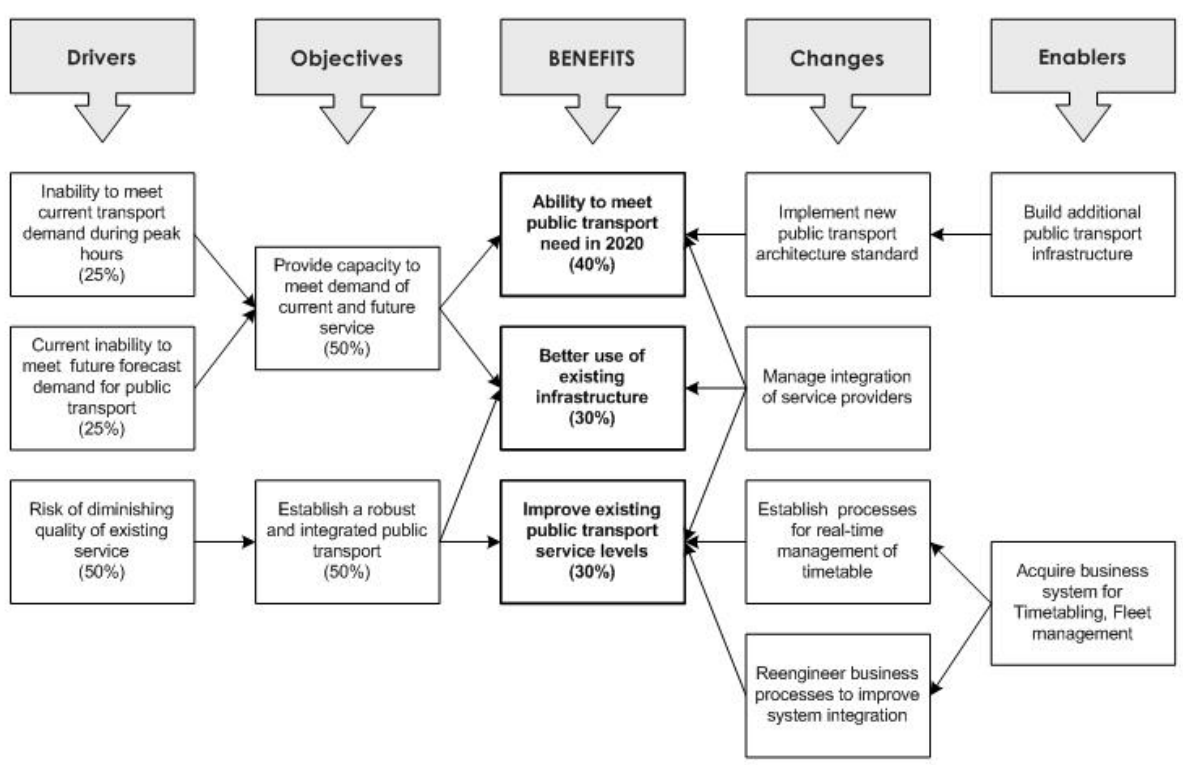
Drivers

Objectives

BENEFITS

Changes

Enablers

Inability to meet current transport demand during peak hours (25%)

Current inability to meet future forecast demand for public transport (25%)

Risk of diminishing quality of existing service (50%)

Provide capacity to meet demand of current and future service (50%)

Establish a robust and integrated public transport (50%)

Ability to meet public transport need in 2020 (40%)

Better use of existing infrastructure (30%)

Improve existing public transport service levels (30%)

Implement new public transport architecture standard

Manage integration of service providers

Establish processes for real-time management of timetable

Reengineer business processes to improve system integration

Build additional public transport infrastructure

Acquire business system for Timetabling, Fleet management